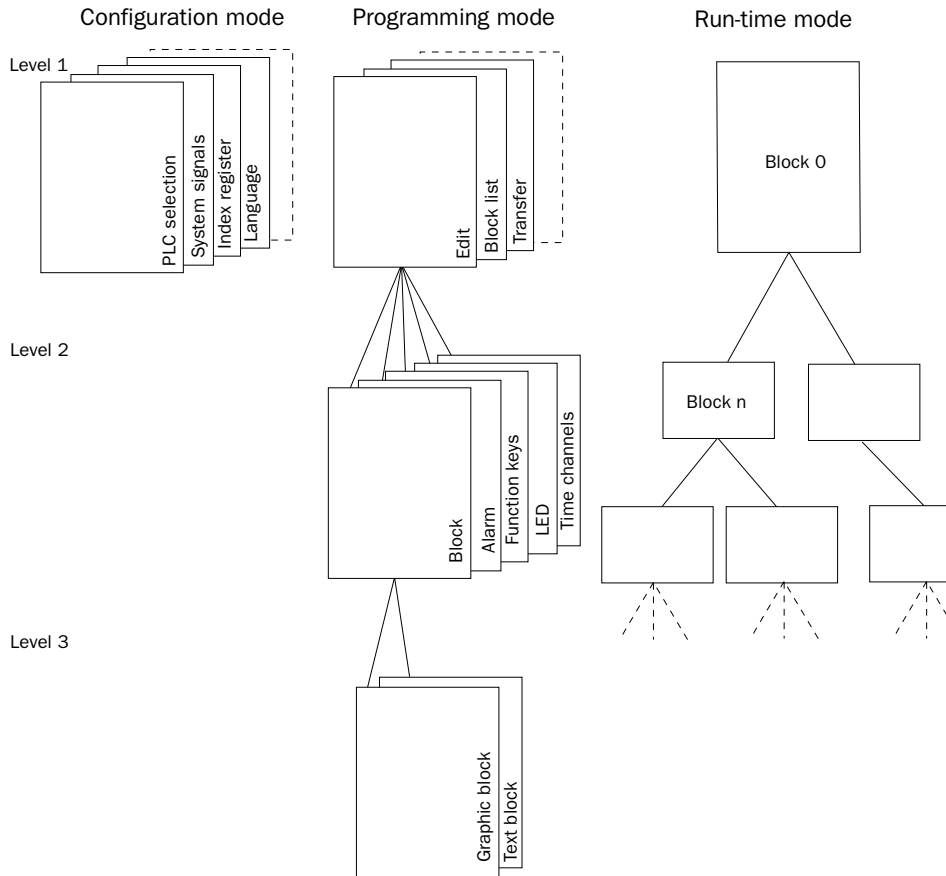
Configuration mode

Programming mode

Run-time mode

Level 1

PLC selection
System signals
Index register
Language

Edit
Block list
Transfer

Block 0

Level 2

Block
Alarm
Function keys
LED
Time channels

Block n

Level 3

Graphic block
Text block